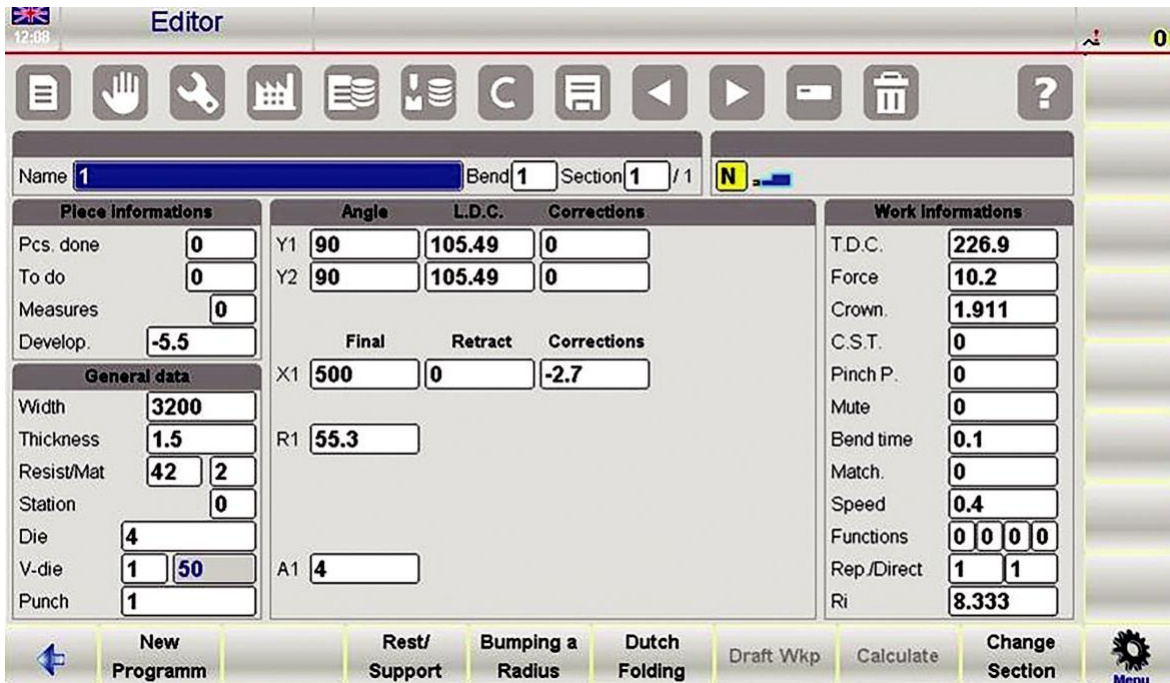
12:08 Editor

0

C

?

Name 1 Bend 1 Section 1 / 1 N

Piece informations

Pcs. done 0
To do 0
Measures 0
Develop. -5.5

General data

Width 3200
Thickness 1.5
Resist/Mat 42 2
Station 0
Die 4
V-die 1 50
Punch 1

Angle L.D.C. Corrections

Y1 90 105.49 0
Y2 90 105.49 0

Final Retract Corrections

X1 500 0 -2.7

R1 55.3

A1 4

Work informations

T.D.C. 226.9
Force 10.2
Crown. 1.911
C.S.T. 0
Pinch P. 0
Mute 0
Bend time 0.1
Match. 0
Speed 0.4
Functions 0 0 0 0
Rep./Direct 1 1
Ri 8.333

New Programm | Rest/ Support | Bumping a Radius | Dutch Folding | Draft Wkp | Calculate | Change Section | Menu